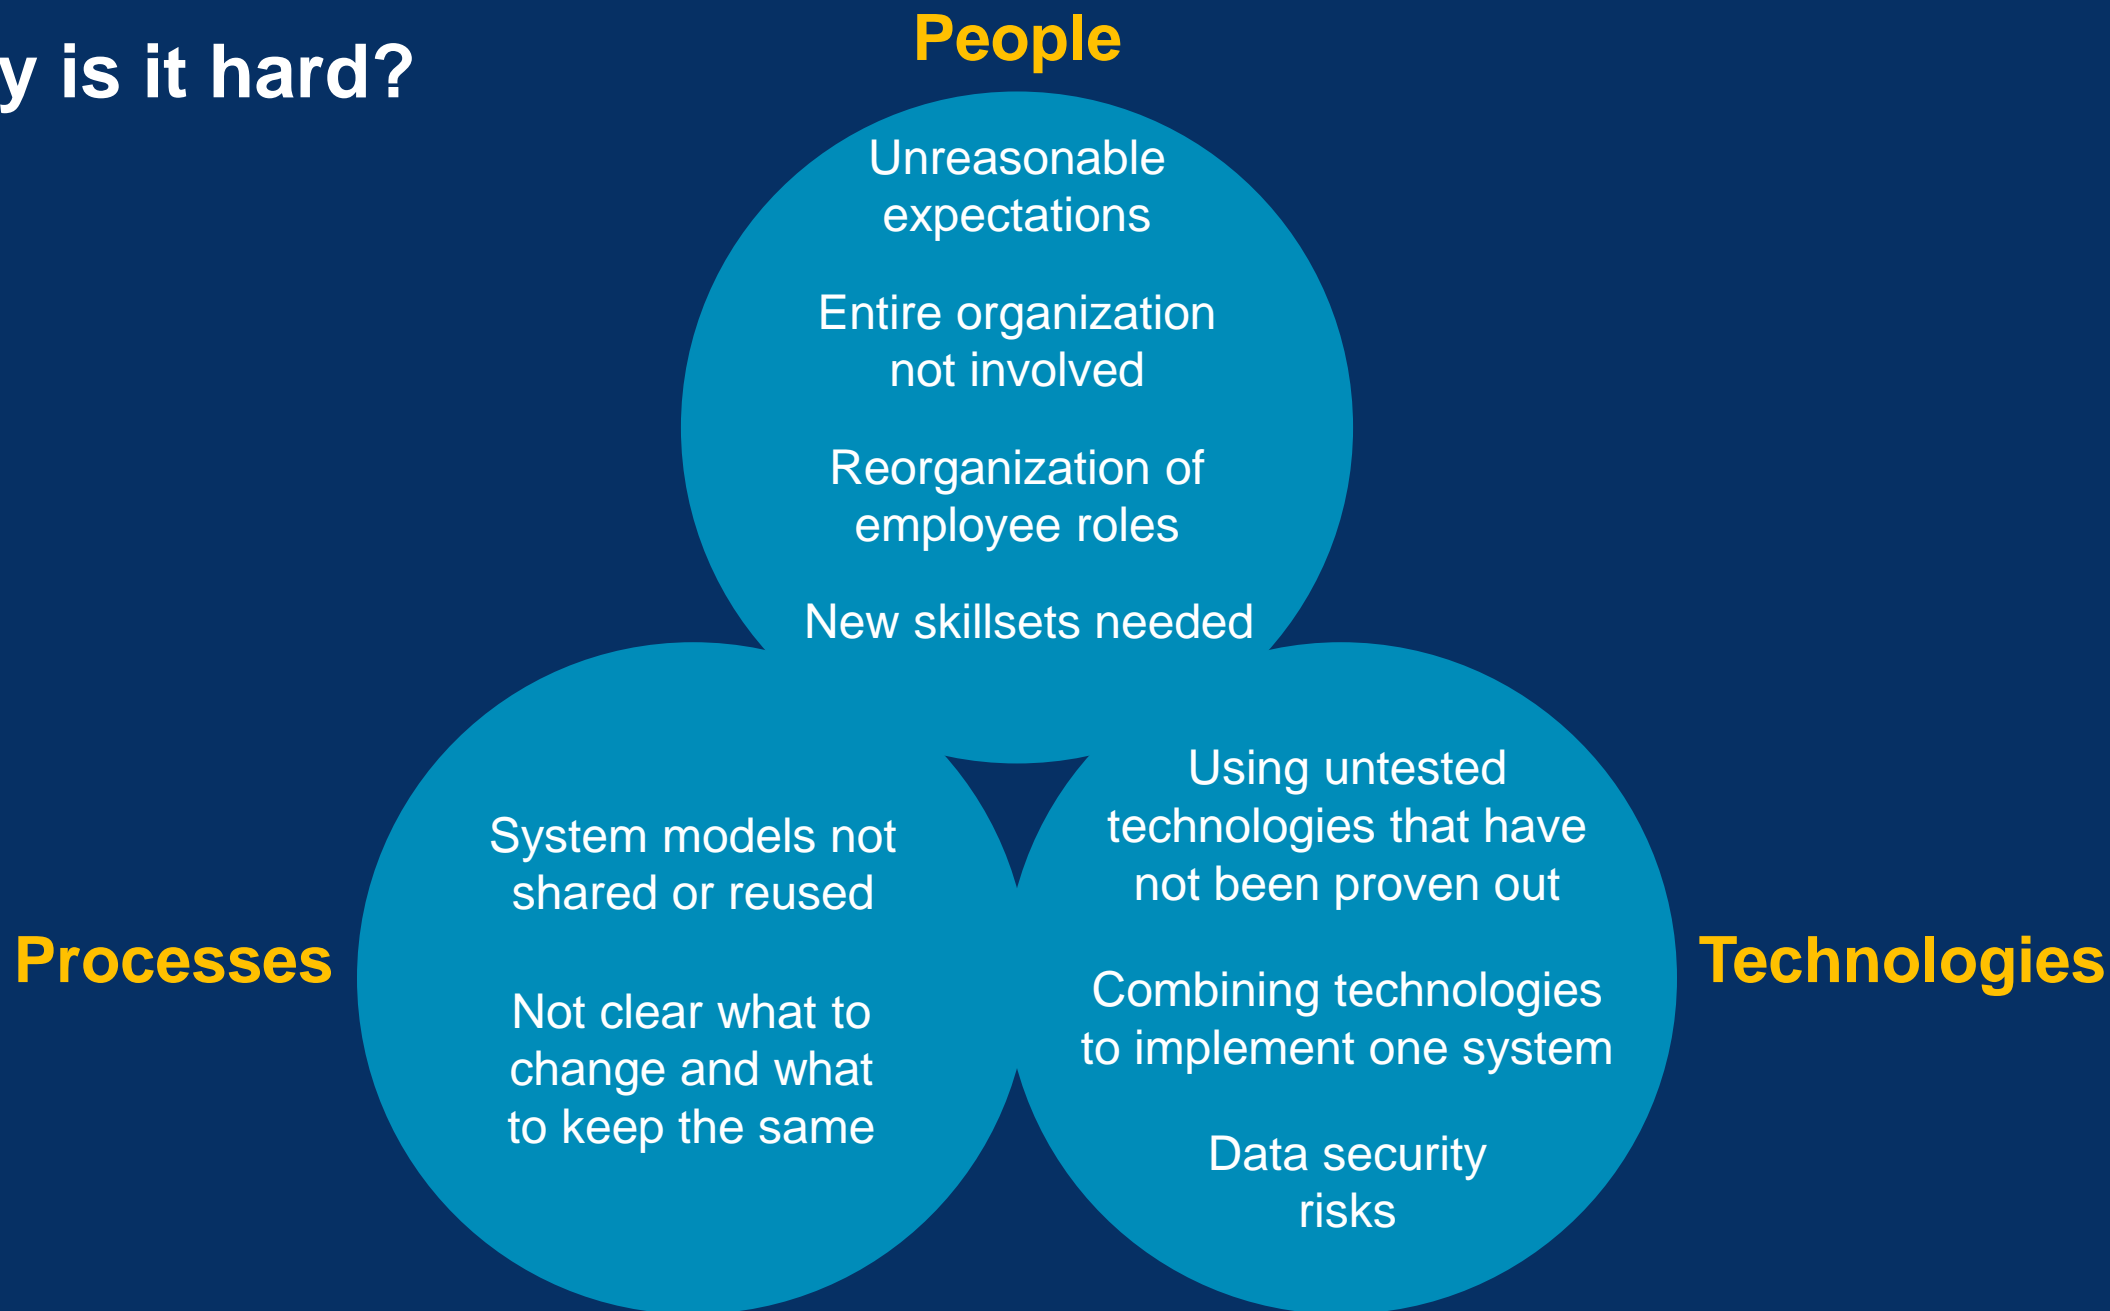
y is it hard?

People

Unreasonable expectations

Entire organization not involved

Reorganization of employee roles

New skillsets needed

Processes

System models not shared or reused

Not clear what to change and what to keep the same

Technologies

Using untested technologies that have not been proven out

Combining technologies to implement one system

Data security risks